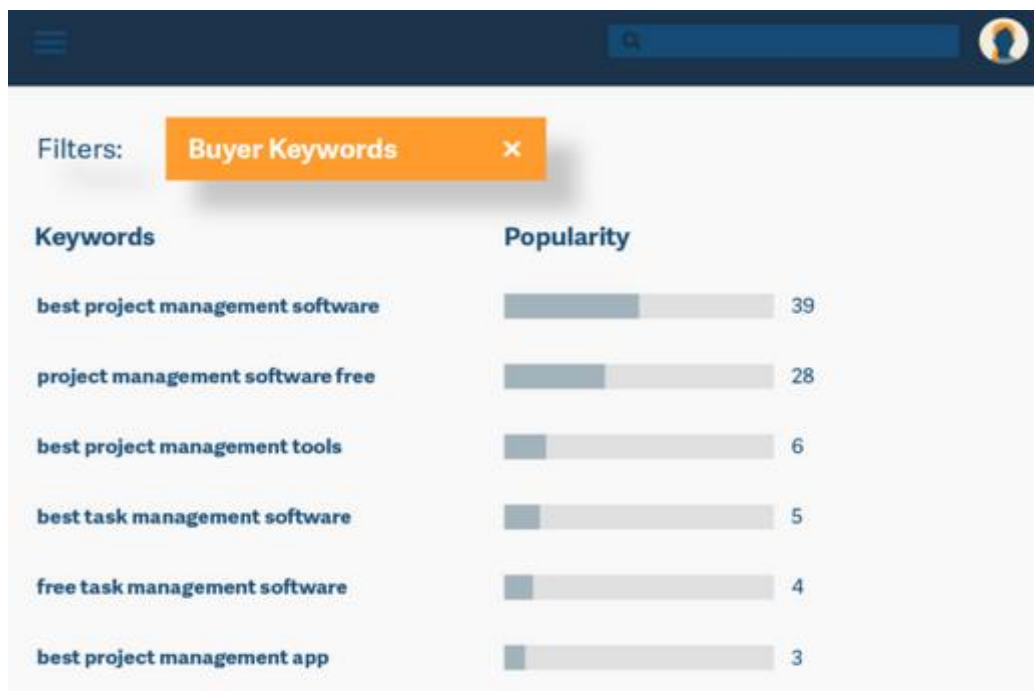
Filters: Buyer Keywords ×

| Keywords | Popularity |
|---|---|
| best project management software | 39 |
| project management software free | 28 |
| best project management tools | 6 |
| best task management software | 5 |
| free task management software | 4 |
| best project management app | 3 |